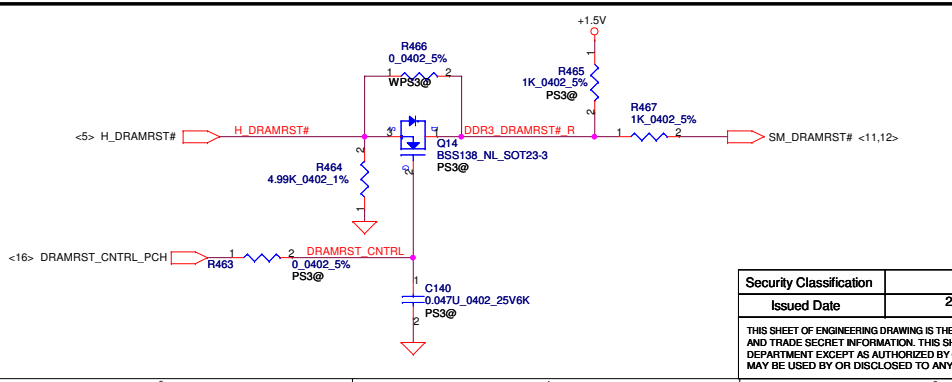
+1.5V

R466
0_0402_5%
1 2
WPS3@

R465
1K_0402_5%
PS3@
1
2

<5> H_DRAMRST#
H_DRAMRST#
3 1
DDR3_DRAMRST#_R
R467
1K_0402_5%
1 2
SM_DRAMRST# <11,12>

Q14
BSS138_NL_SOT23-3
PS3@
2

2
R464
4.99K_0402_1%
1

<16> DRAMRST_CNTRL_PCH
1 2
R463
DRAMRST_CNTRL
0_0402_5%
PS3@

C140
0.047U_0402_25V6K
PS3@
1
2

| Security Classification | |
|---|---|
| Issued Date | 2 |

THIS SHEET OF ENGINEERING DRAWING IS THE
AND TRADE SECRET INFORMATION. THIS SH
DEPARTMENT EXCEPT AS AUTHORIZED BY
MAY BE USED BY OR DISCLOSED TO ANY